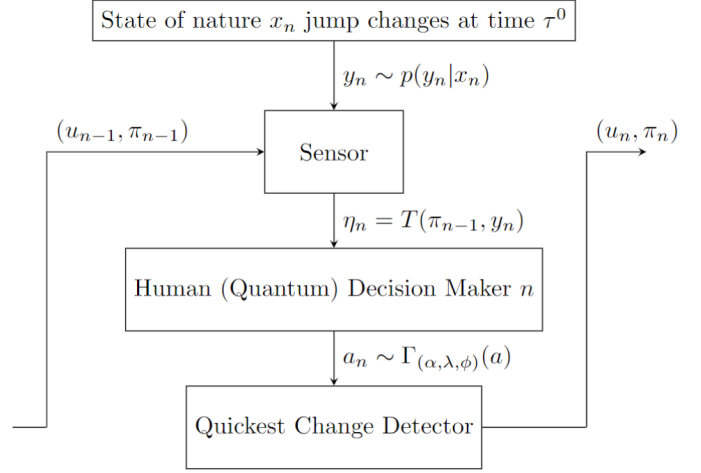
State of nature $x_n$ jump changes at time $\tau^0$

$y_n \sim p(y_n|x_n)$

$(u_{n-1}, \pi_{n-1})$

Sensor

$(u_n, \pi_n)$

$\eta_n = T(\pi_{n-1}, y_n)$

Human (Quantum) Decision Maker $n$

$a_n \sim \Gamma_{(\alpha,\lambda,\phi)}(a)$

Quickest Change Detector